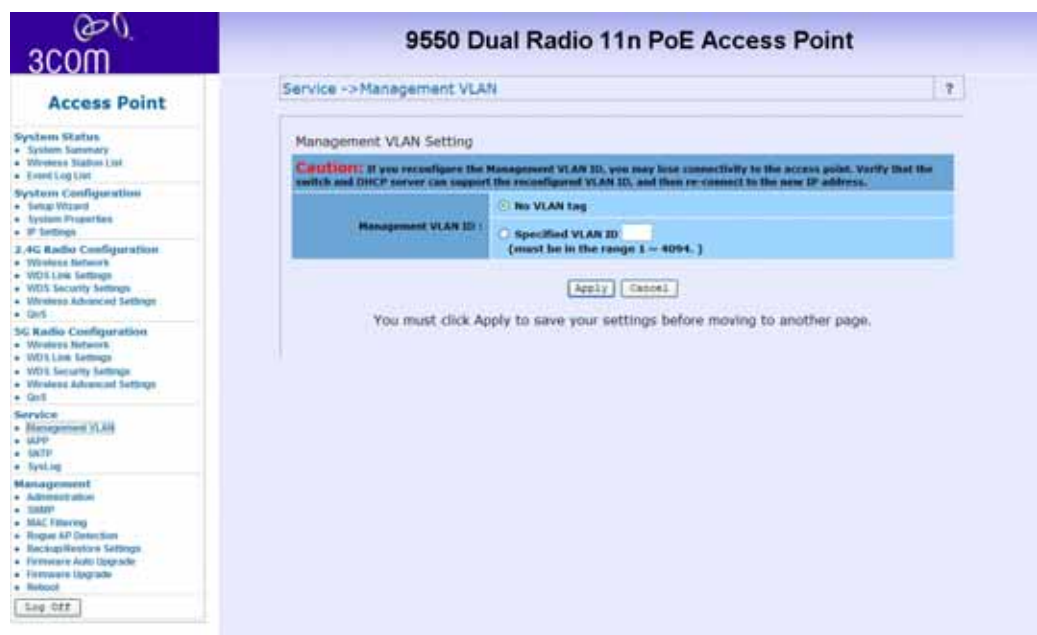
3com

9550 Dual Radio 11n PoE Access Point

Access Point

System Status
• System Summary
• Wireless Station List
• Event Log List

System Configuration
• Setup Wizard
• System Properties
• IP Settings

2.4G Radio Configuration
• Wireless Network
• WDS Link Settings
• WDS Security Settings
• Wireless Advanced Settings
• QoS

5G Radio Configuration
• Wireless Network
• WDS Link Settings
• WDS Security Settings
• Wireless Advanced Settings
• QoS

Service
• Management VLAN
• IAPP
• SNTP
• SysLog

Management
• Administration
• SNMP
• MAC Filtering
• Rogue AP Detection
• Backup/Restore Settings
• Firmware Auto Upgrade
• Firmware Upgrade
• Reboot

Log Off

Service ->Management VLAN ?

Management VLAN Setting

Caution: If you reconfigure the Management VLAN ID, you may lose connectivity to the access point. Verify that the switch and DHCP server can support the reconfigured VLAN ID, and then re-connect to the new IP address.

| Management VLAN ID : | No VLAN tag<br>Specified VLAN ID<br>(must be in the range 1 ~ 4094. ) |
|---|---|

Apply Cancel

You must click Apply to save your settings before moving to another page.